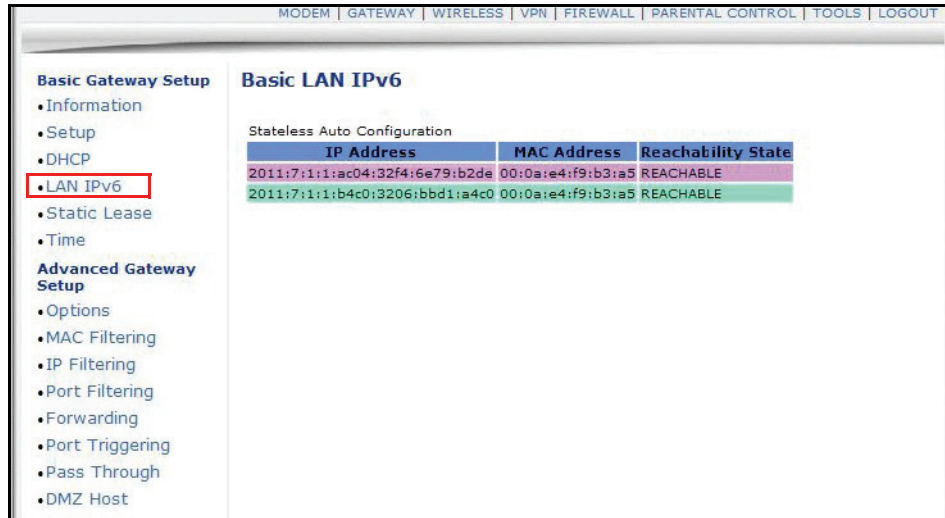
MODEM | GATEWAY | WIRELESS | VPN | FIREWALL | PARENTAL CONTROL | TOOLS | LOGOUT

Basic Gateway Setup
• Information
• Setup
• DHCP
• LAN IPv6
• Static Lease
• Time
Advanced Gateway Setup
• Options
• MAC Filtering
• IP Filtering
• Port Filtering
• Forwarding
• Port Triggering
• Pass Through
• DMZ Host

Basic LAN IPv6

Stateless Auto Configuration

| IP Address | MAC Address | Reachability State |
|---|---|---|
| 2011:7:1:1:ac04:32f4:6e79:b2de | 00:0a:e4:f9:b3:a5 | REACHABLE |
| 2011:7:1:1:b4c0:3206:bbd1:a4c0 | 00:0a:e4:f9:b3:a5 | REACHABLE |